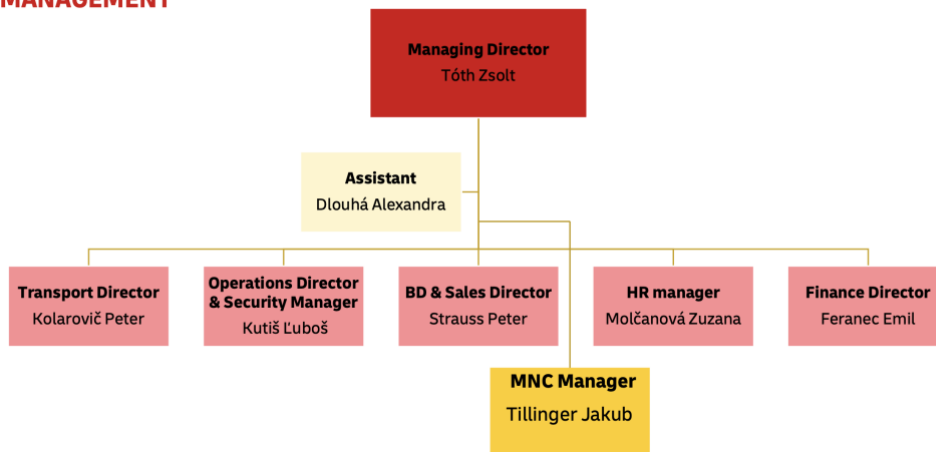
MANAGEMENT

Managing Director
Tóth Zsolt

Assistant
Dlouhá Alexandra

Transport Director
Kolarovič Peter

Operations Director & Security Manager
Kutiš Ľuboš

BD & Sales Director
Strauss Peter

HR manager
Molčanová Zuzana

Finance Director
Feranec Emil

MNC Manager
Tillinger Jakub